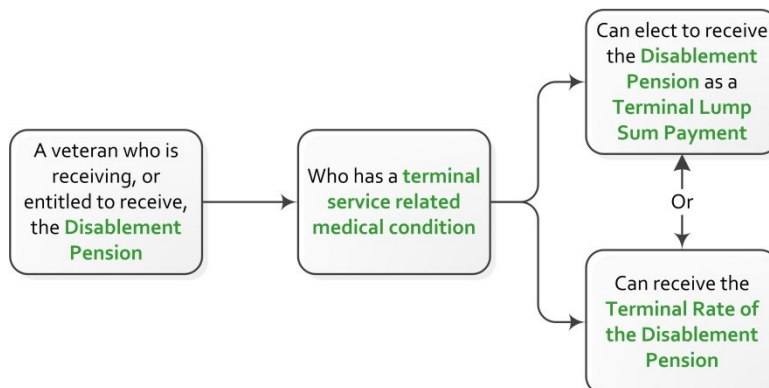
A veteran who is receiving, or entitled to receive, the Disablement Pension

Who has a terminal service related medical condition

Can elect to receive the Disablement Pension as a Terminal Lump Sum Payment

Or

Can receive the Terminal Rate of the Disablement Pension